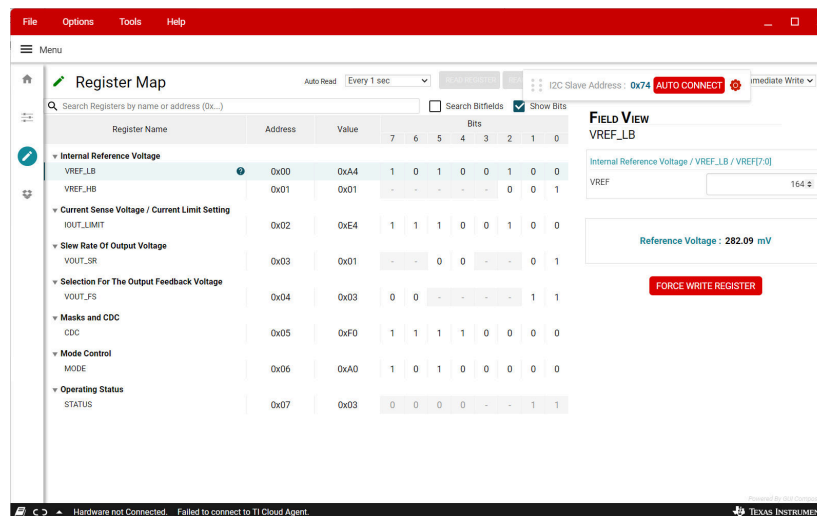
File Options Tools Help

Menu

Register Map

Auto Read Every 1 sec

I2C Slave Address : 0x74 AUTO CONNECT

mediate Write

Search Registers by name or address (0x...)

Search Bitfields Show Bits

| Register Name | Address | Value | 7 | 6 | 5 | 4 | 3 | 2 | 1 | 0 |
|---|---|---|---|---|---|---|---|---|---|---|
| Internal Reference Voltage | | | | | | | | | | |
| VREF_LB | 0x00 | 0xA4 | 1 | 0 | 1 | 0 | 0 | 1 | 0 | 0 |
| VREF_HB | 0x01 | 0x01 | - | - | - | - | - | 0 | 0 | 1 |
| Current Sense Voltage / Current Limit Setting | | | | | | | | | | |
| IOUT_LIMIT | 0x02 | 0xE4 | 1 | 1 | 1 | 0 | 0 | 1 | 0 | 0 |
| Slew Rate Of Output Voltage | | | | | | | | | | |
| VOUT_SR | 0x03 | 0x01 | - | - | 0 | 0 | - | - | 0 | 1 |
| Selection For The Output Feedback Voltage | | | | | | | | | | |
| VOUT_FS | 0x04 | 0x03 | 0 | 0 | - | - | - | - | 1 | 1 |
| Masks and CDC | | | | | | | | | | |
| CDC | 0x05 | 0xF0 | 1 | 1 | 1 | 1 | 0 | 0 | 0 | 0 |
| Mode Control | | | | | | | | | | |
| MODE | 0x06 | 0xA0 | 1 | 0 | 1 | 0 | 0 | 0 | 0 | 0 |
| Operating Status | | | | | | | | | | |
| STATUS | 0x07 | 0x03 | 0 | 0 | 0 | 0 | - | - | 1 | 1 |

FIELD VIEW
VREF_LB

Internal Reference Voltage / VREF_LB / VREF[7:0]

VREF 164

Reference Voltage : 282.09 mV

FORCE WRITE REGISTER

Hardware not Connected. Failed to connect to TI Cloud Agent.

TEXAS INSTRUMEN